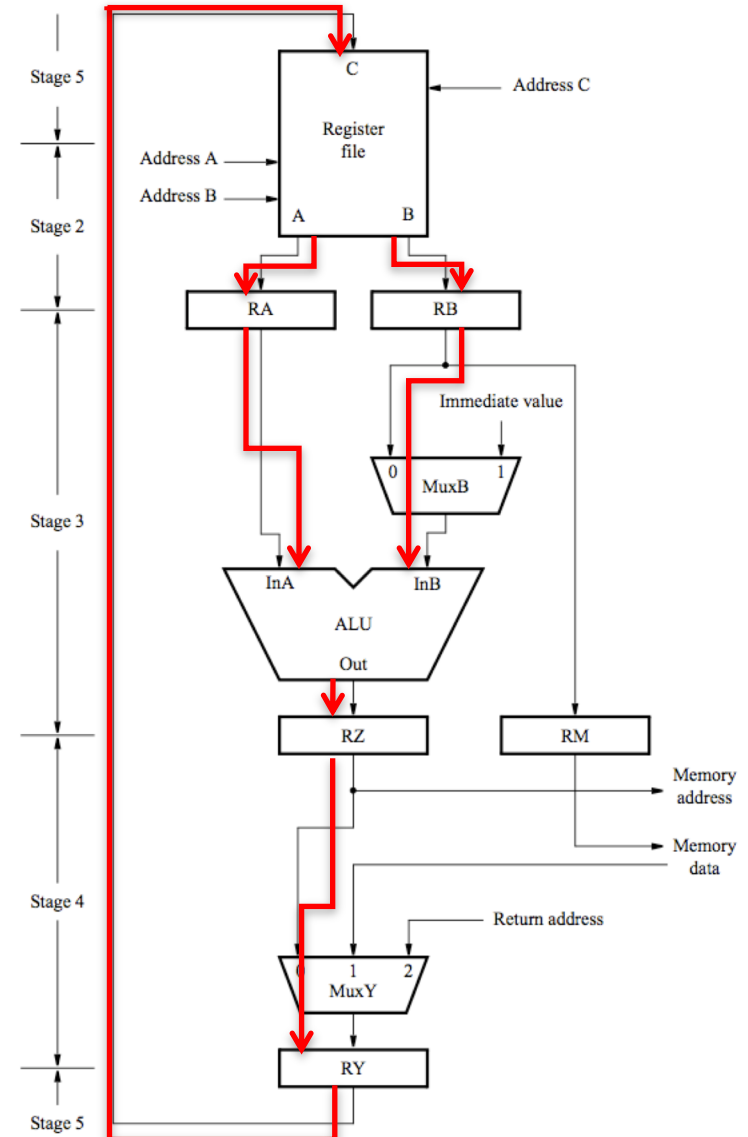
Stage 5

C

Address C

Register file

Address A

Address B

A

B

Stage 2

RA

RB

Immediate value

0

1

MuxB

Stage 3

InA

InB

ALU

Out

RZ

RM

Memory address

Memory data

Stage 4

Return address

0

1

2

MuxY

RY

Stage 5